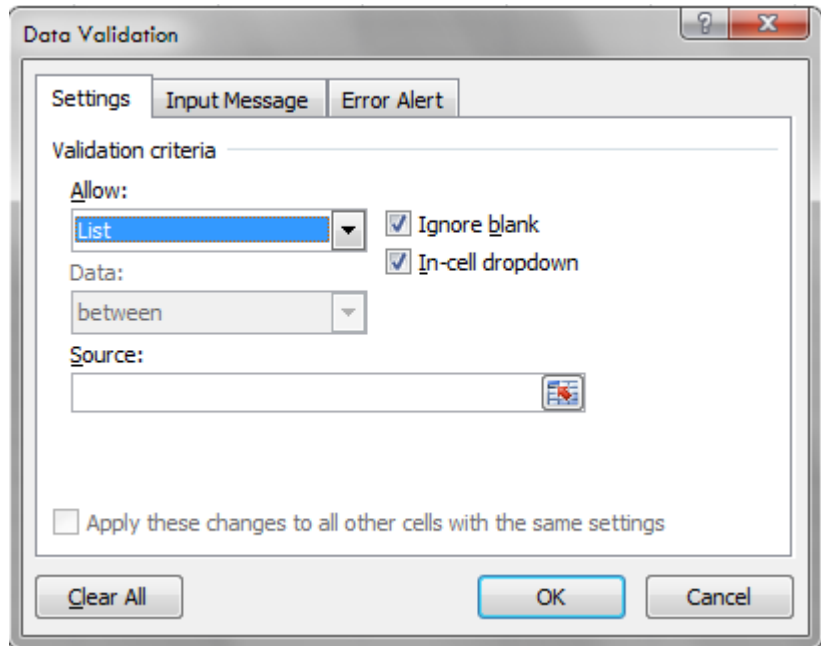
Data Validation
?
X
Settings
Input Message
Error Alert
Validation criteria
Allow:
List
Ignore blank
In-cell dropdown
Data:
between
Source:
Apply these changes to all other cells with the same settings
Clear All
OK
Cancel